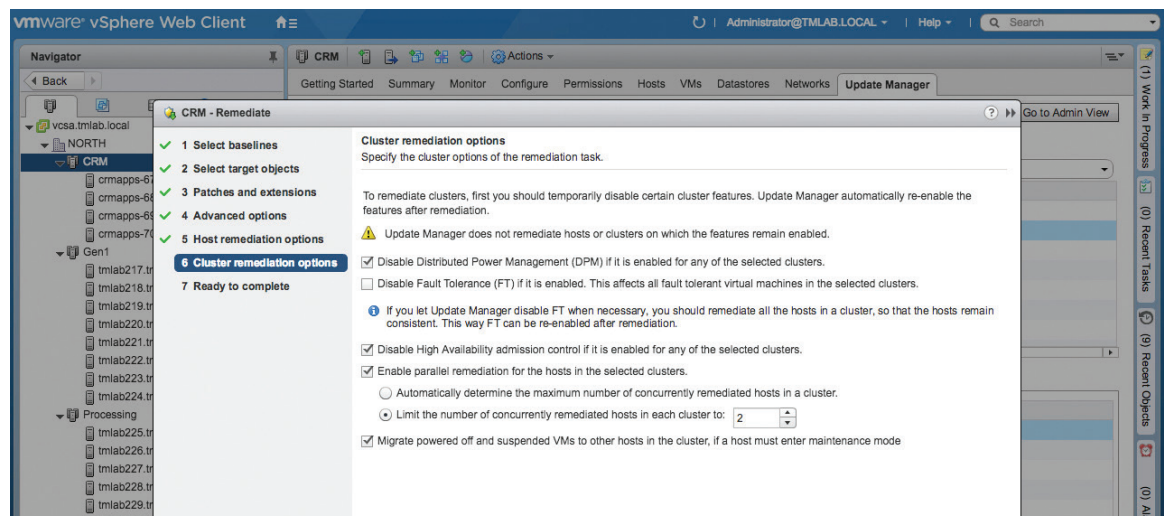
vmware® vSphere Web Client

Administrator@TMLAB.LOCAL | Help | Search

Navigator

Back

vcsa.tmlab.local
NORTH
CRM
crmapps-67
crmapps-68
crmapps-69
crmapps-70
Gen1
tmlab217.tr
tmlab218.tr
tmlab219.tr
tmlab220.tr
tmlab221.tr
tmlab222.tr
tmlab223.tr
tmlab224.tr
Processing
tmlab225.tr
tmlab226.tr
tmlab227.tr
tmlab228.tr
tmlab229.tr

CRM | Actions

Getting Started Summary Monitor Configure Permissions Hosts VMs Datastores Networks Update Manager

Go to Admin View

CRM - Remediate

1 Select baselines
2 Select target objects
3 Patches and extensions
4 Advanced options
5 Host remediation options
6 Cluster remediation options
7 Ready to complete

Cluster remediation options
Specify the cluster options of the remediation task.

To remediate clusters, first you should temporarily disable certain cluster features. Update Manager automatically re-enable the features after remediation.

Update Manager does not remediate hosts or clusters on which the features remain enabled.

Disable Distributed Power Management (DPM) if it is enabled for any of the selected clusters.

Disable Fault Tolerance (FT) if it is enabled. This affects all fault tolerant virtual machines in the selected clusters.

If you let Update Manager disable FT when necessary, you should remediate all the hosts in a cluster, so that the hosts remain consistent. This way FT can be re-enabled after remediation.

Disable High Availability admission control if it is enabled for any of the selected clusters.

Enable parallel remediation for the hosts in the selected clusters.

Automatically determine the maximum number of concurrently remediated hosts in a cluster.

Limit the number of concurrently remediated hosts in each cluster to: 2

Migrate powered off and suspended VMs to other hosts in the cluster, if a host must enter maintenance mode

(1) Work In Progress
(0) Recent Tasks
(9) Recent Objects
(0) Al